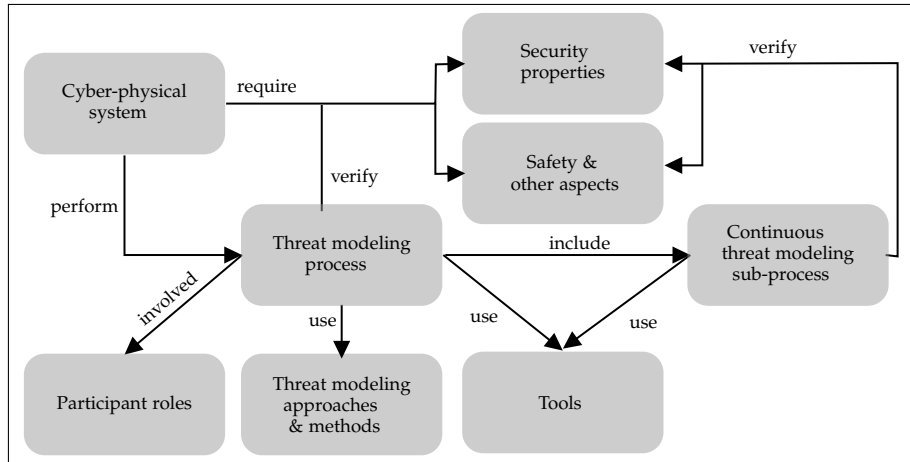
Security properties

verify

Cyber-physical system

require

Safety & other aspects

verify

perform

Threat modeling process

include

Continuous threat modeling sub-process

involved

use

use

use

Participant roles

Threat modeling approaches & methods

Tools